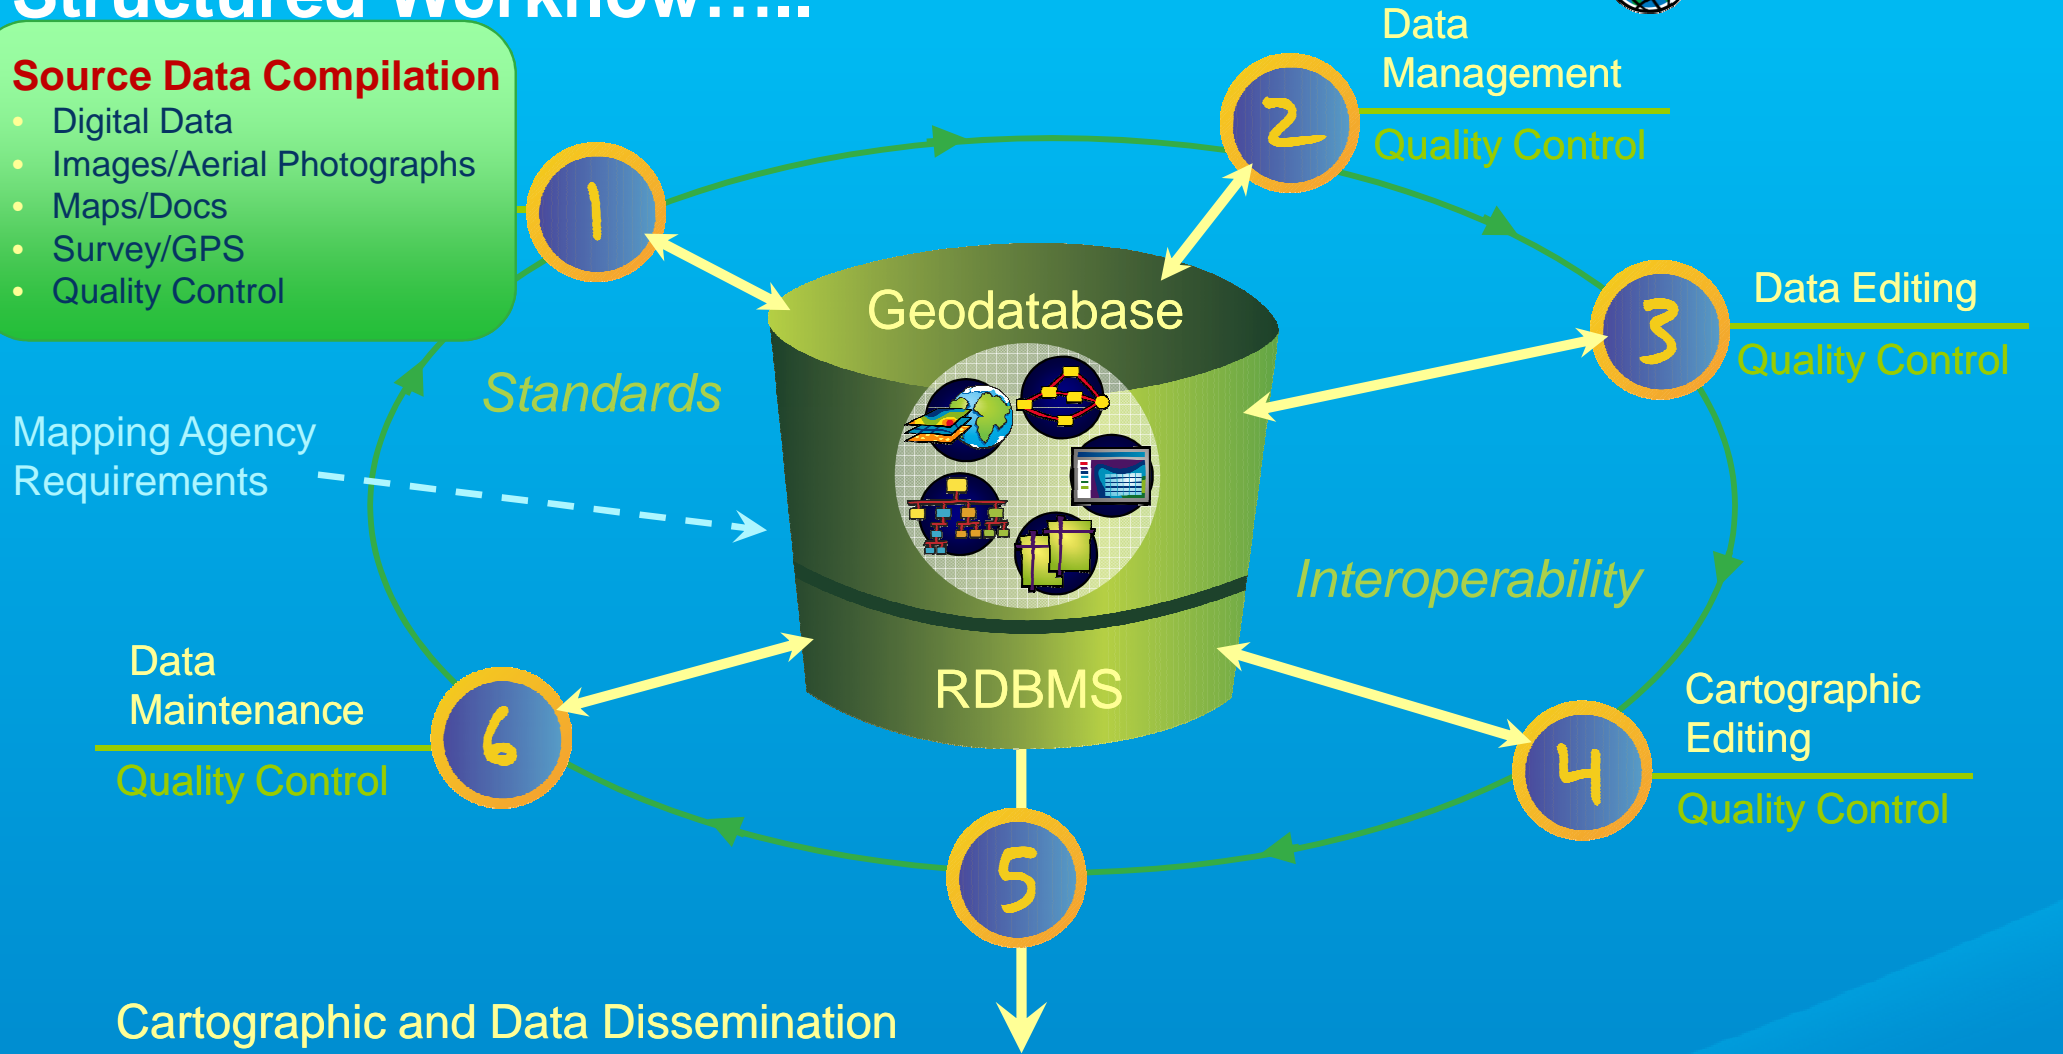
Structured Workflow…..

Source Data Compilation
- Digital Data
- Images/Aerial Photographs
- Maps/Docs
- Survey/GPS
- Quality Control

1

2

Data Management

Quality Control

3

Data Editing

Quality Control

Geodatabase

Standards

Mapping Agency Requirements

Interoperability

RDBMS

4

Cartographic Editing

Quality Control

5

6

Data Maintenance

Quality Control

Cartographic and Data Dissemination